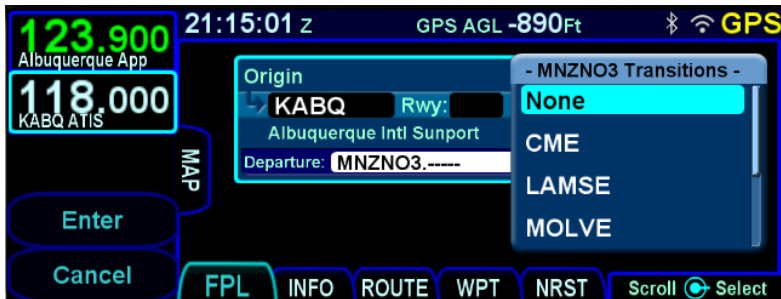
123.900
Albuquerque App
118.000
KABQ ATIS
21:15:01 Z
GPS AGL -890Ft
GPS
Origin
KABQ
Rwy:
Albuquerque Intl Sunport
Departure: MNZNO3.-----
- MNZNO3 Transitions -
None
CME
LAMSE
MOLVE
MAP
Enter
Cancel
FPL
INFO
ROUTE
WPT
NRST
Scroll
Select